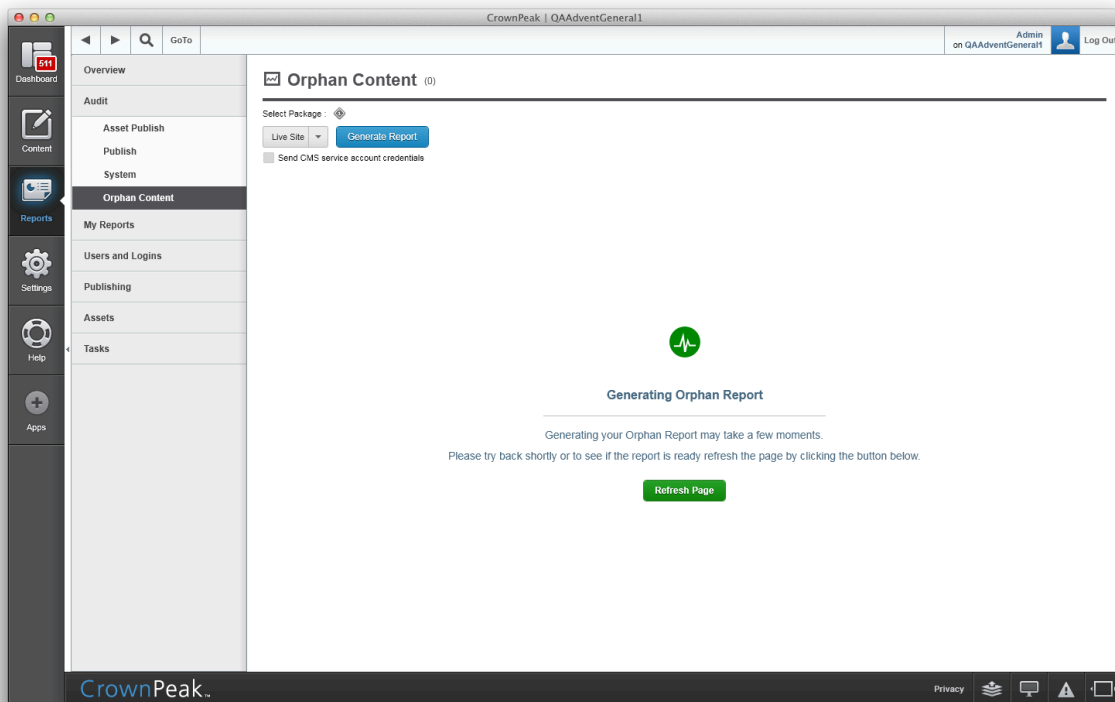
CrownPeak | QAAdventGeneral1

GoTo

Admin
on QAAdventGeneral1

Log Out

511
Dashboard

Content

Reports

Settings

Help

Apps

Overview

Audit

Asset Publish

Publish

System

Orphan Content

My Reports

Users and Logins

Publishing

Assets

Tasks

Orphan Content (0)

Select Package :

Live Site

Generate Report

Send CMS service account credentials

Generating Orphan Report

Generating your Orphan Report may take a few moments.

Please try back shortly or to see if the report is ready refresh the page by clicking the button below.

Refresh Page

CrownPeak™

Privacy